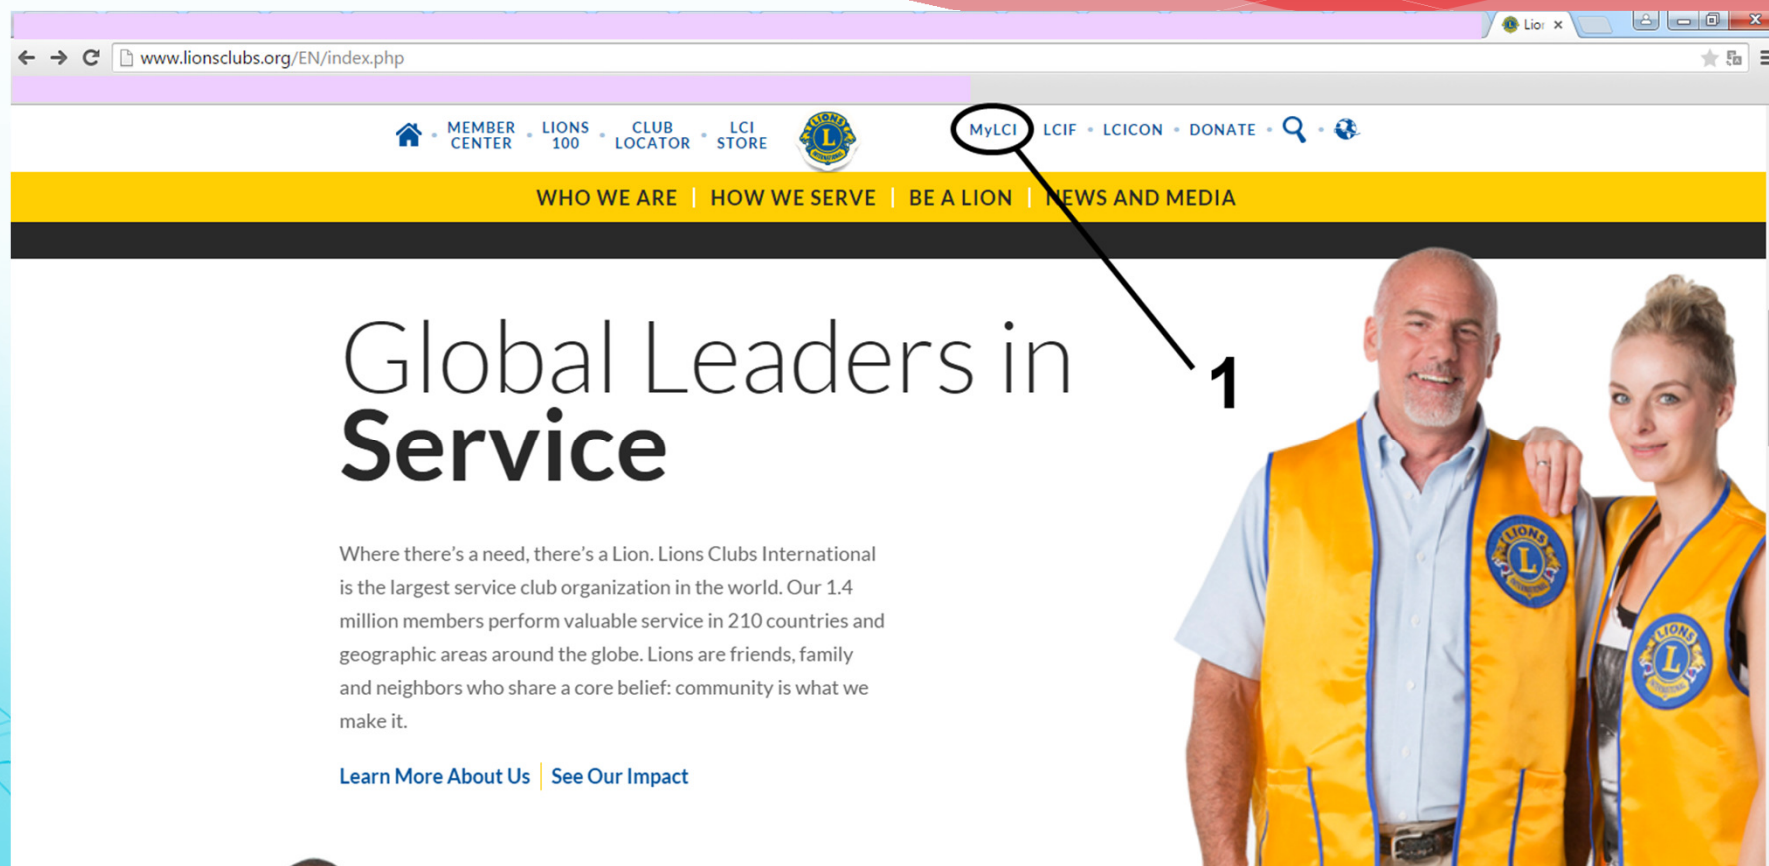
Lior ×

www.lionsclubs.org/EN/index.php

MEMBER CENTER • LIONS 100 • CLUB LOCATOR • LCI STORE

MyLCI • LCIF • LCICON • DONATE

WHO WE ARE | HOW WE SERVE | BE A LION | NEWS AND MEDIA

1

Global Leaders in
Service

Where there's a need, there's a Lion. Lions Clubs International is the largest service club organization in the world. Our 1.4 million members perform valuable service in 210 countries and geographic areas around the globe. Lions are friends, family and neighbors who share a core belief: community is what we make it.

Learn More About Us | See Our Impact